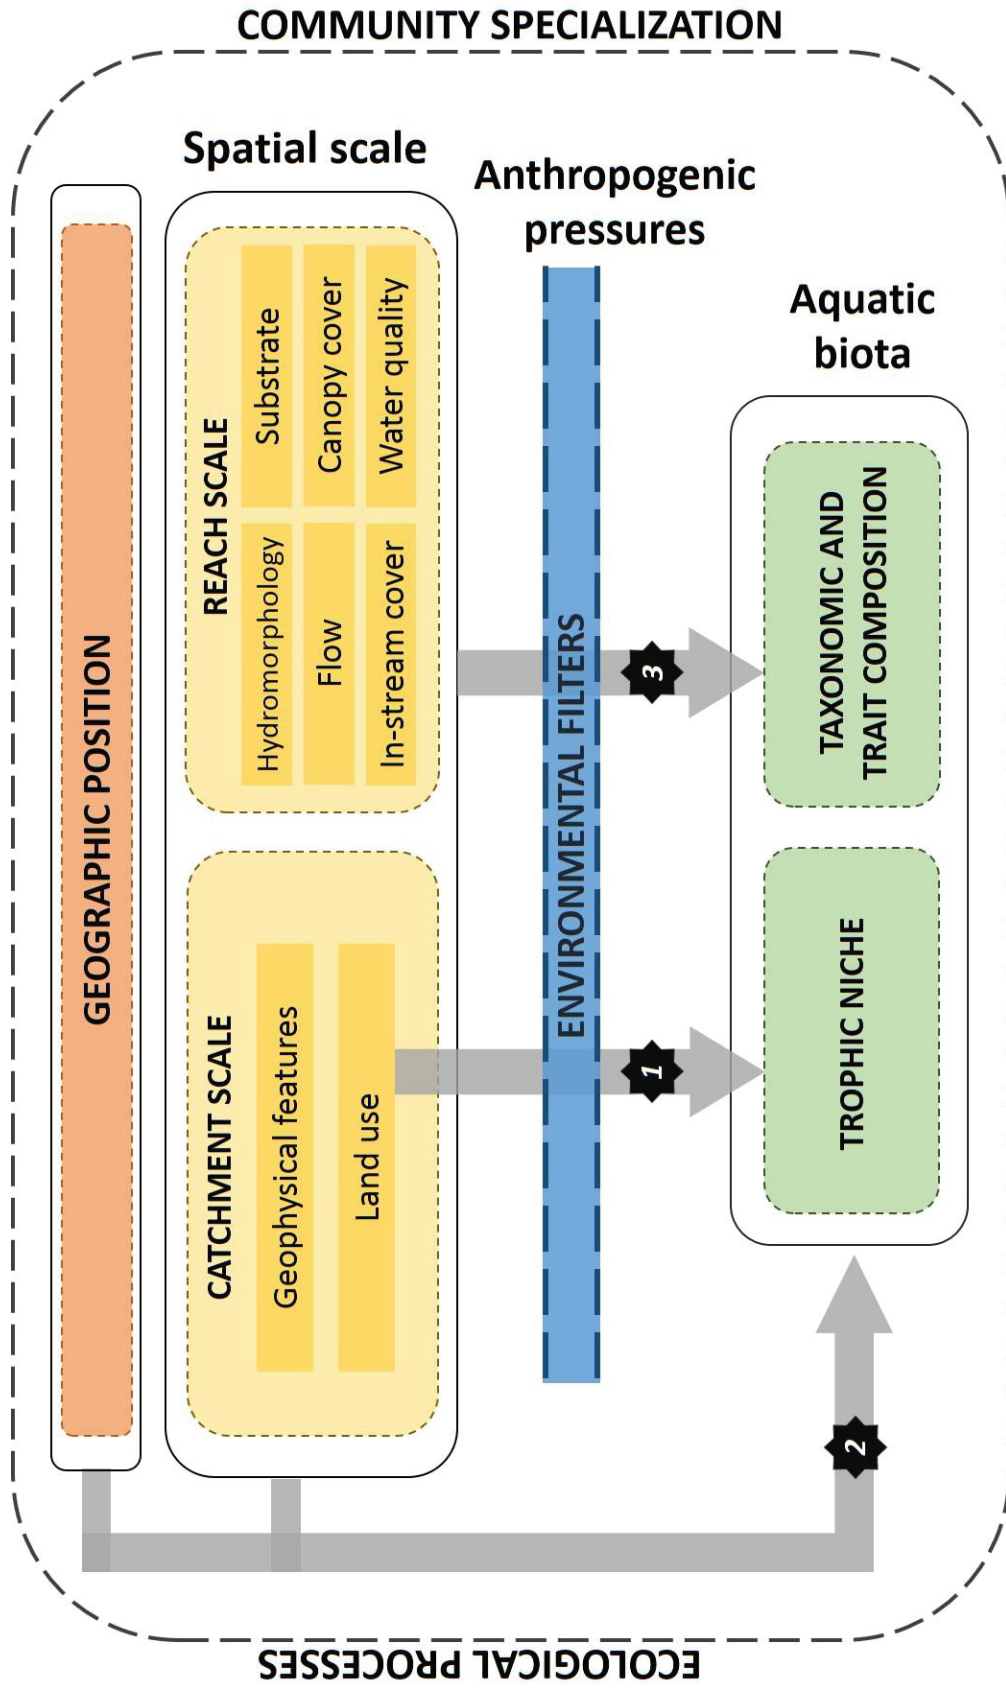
COMMUNITY SPECIALIZATION

Spatial scale

Anthropogenic pressures

Aquatic biota

GEOGRAPHIC POSITION

REACH SCALE

Substrate

Canopy cover

Water quality

Hydromorphology

Flow

In-stream cover

CATCHMENT SCALE

Geophysical features

Land use

ENVIRONMENTAL FILTERS

3

1

2

TAXONOMIC AND TRAIT COMPOSITION

TROPHIC NICHE

ECOLOGICAL PROCESSES